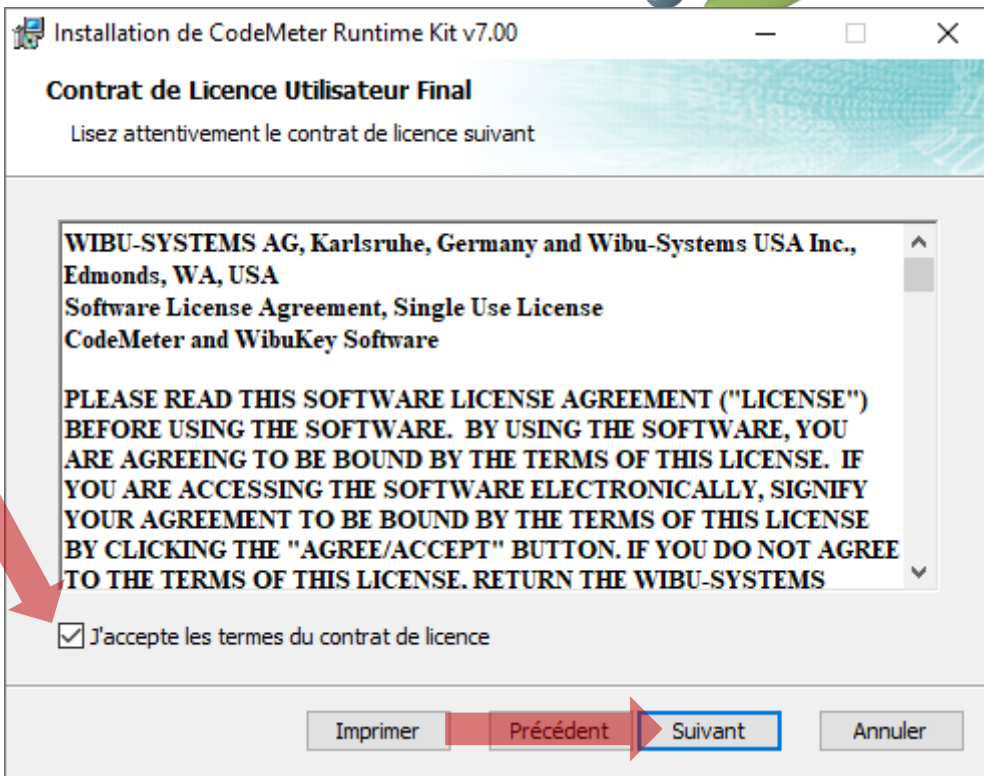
Installation de CodeMeter Runtime Kit v7.00

Contrat de Licence Utilisateur Final

Lisez attentivement le contrat de licence suivant

WIBU-SYSTEMS AG, Karlsruhe, Germany and Wibu-Systems USA Inc., Edmonds, WA, USA
Software License Agreement, Single Use License
CodeMeter and WibuKey Software

PLEASE READ THIS SOFTWARE LICENSE AGREEMENT ("LICENSE") BEFORE USING THE SOFTWARE. BY USING THE SOFTWARE, YOU ARE AGREEING TO BE BOUND BY THE TERMS OF THIS LICENSE. IF YOU ARE ACCESSING THE SOFTWARE ELECTRONICALLY, SIGNIFY YOUR AGREEMENT TO BE BOUND BY THE TERMS OF THIS LICENSE BY CLICKING THE "AGREE/ACCEPT" BUTTON. IF YOU DO NOT AGREE TO THE TERMS OF THIS LICENSE, RETURN THE WIBU-SYSTEMS

J'accepte les termes du contrat de licence

Imprimer | Précédent | Suivant | Annuler